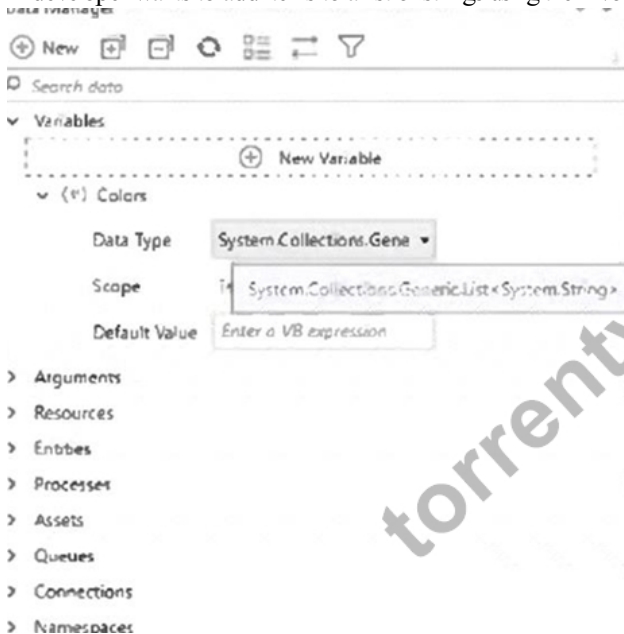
Data Manager

New

Search data

Variables

New Variable

(v) Colors

Data Type System.Collections.Gene

Scope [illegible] System.Collections.Generic.List<System.String>

Default Value Enter a VB expression

Arguments

Resources

Entities

Processes

Assets

Queues

Connections

Namespaces

torrent